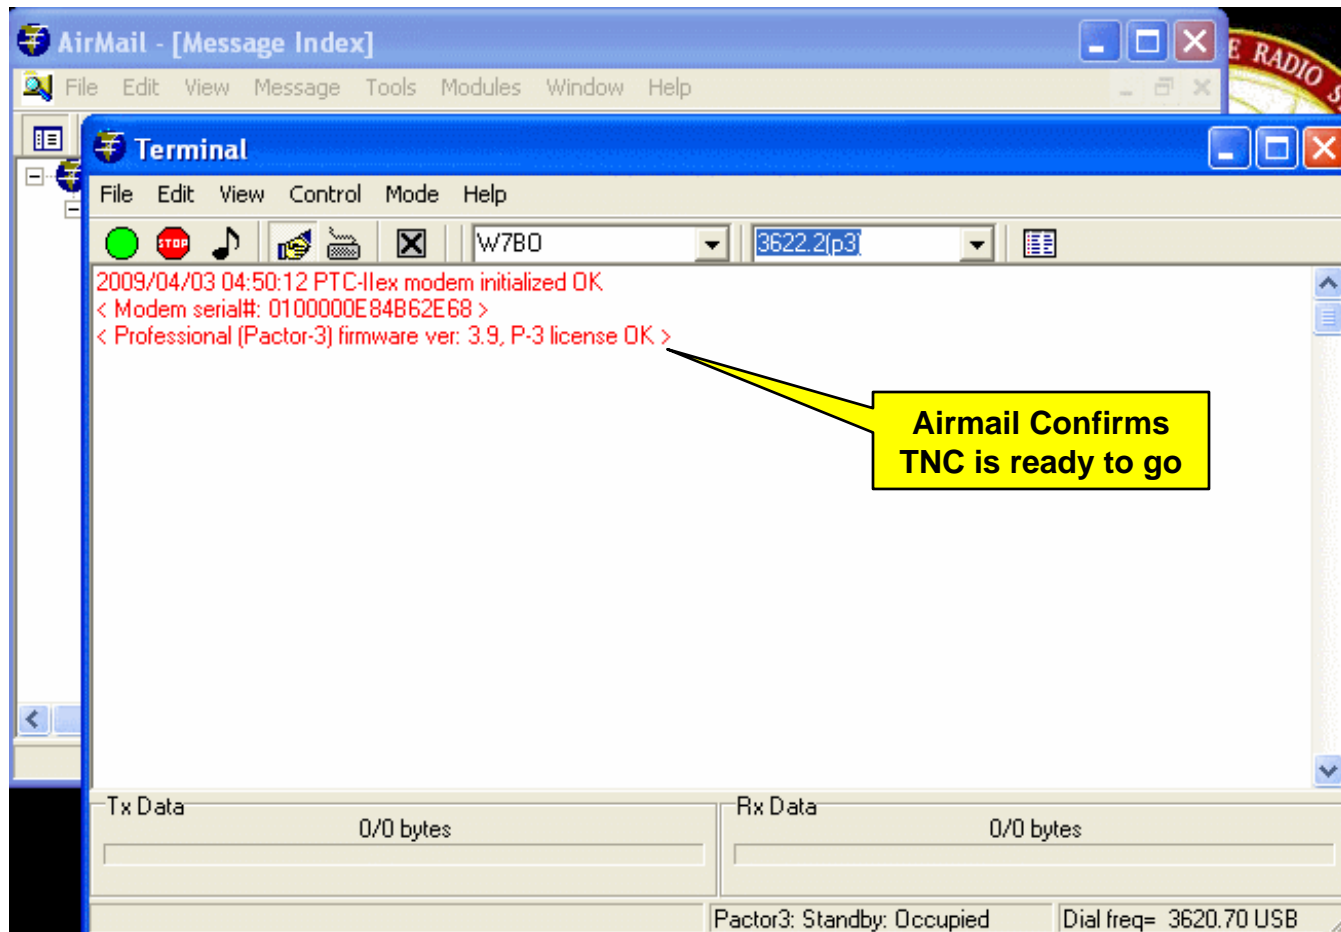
AirMail - [Message Index]

File Edit View Message Tools Modules Window Help

E RADIO

Terminal

File Edit View Control Mode Help

STOP

W7BO

3622.2(p3)

2009/04/03 04:50:12 PTC-IIex modem initialized OK
< Modem serial#: 0100000E84B62E68 >
< Professional (Pactor-3) firmware ver: 3.9, P-3 license OK >

Airmail Confirms TNC is ready to go

Tx Data
0/0 bytes

Rx Data
0/0 bytes

Pactor3: Standby: Occupied

Dial freq= 3620.70 USB